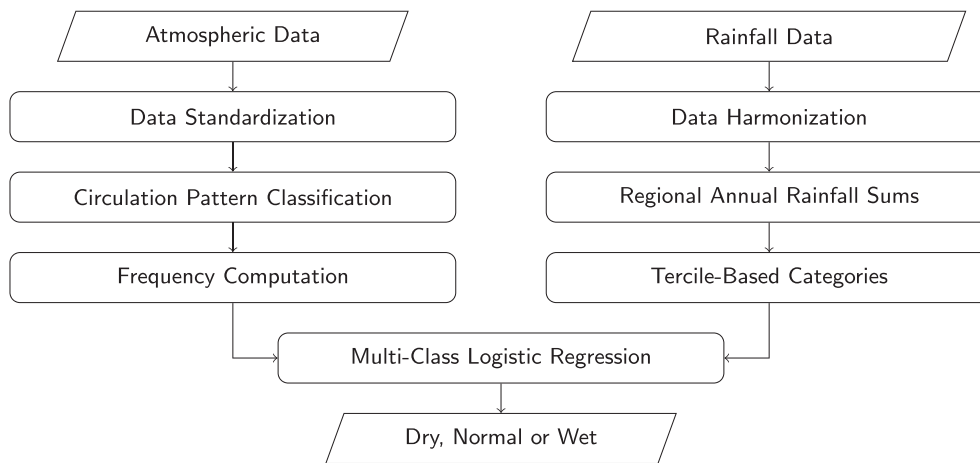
Atmospheric Data

Data Standardization

Circulation Pattern Classification

Frequency Computation

Rainfall Data

Data Harmonization

Regional Annual Rainfall Sums

Tercile-Based Categories

Multi-Class Logistic Regression

Dry, Normal or Wet